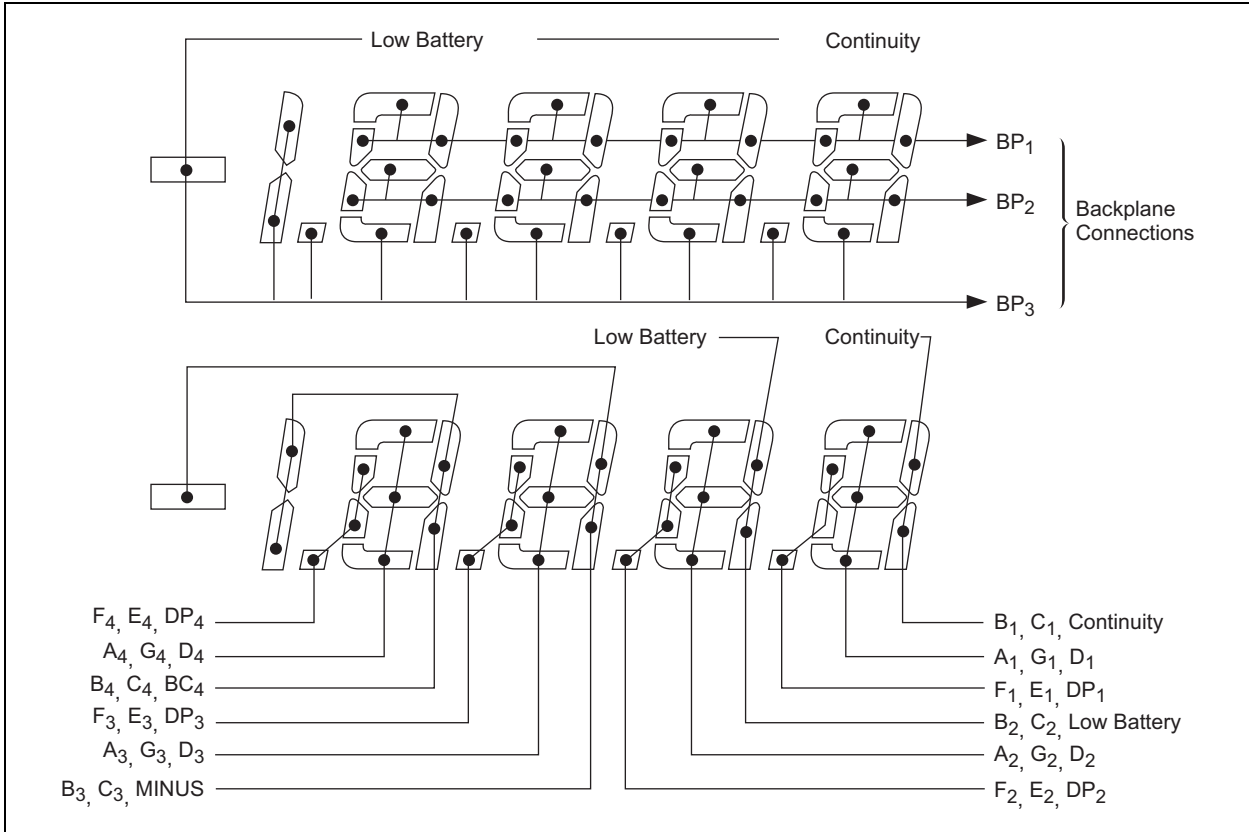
Low Battery

Continuity

$BP_1$

$BP_2$

$BP_3$

Backplane Connections

Low Battery

Continuity

$F_4$, $E_4$, $DP_4$

$A_4$, $G_4$, $D_4$

$B_4$, $C_4$, $BC_4$

$F_3$, $E_3$, $DP_3$

$A_3$, $G_3$, $D_3$

$B_3$, $C_3$, MINUS

$B_1$, $C_1$, Continuity

$A_1$, $G_1$, $D_1$

$F_1$, $E_1$, $DP_1$

$B_2$, $C_2$, Low Battery

$A_2$, $G_2$, $D_2$

$F_2$, $E_2$, $DP_2$